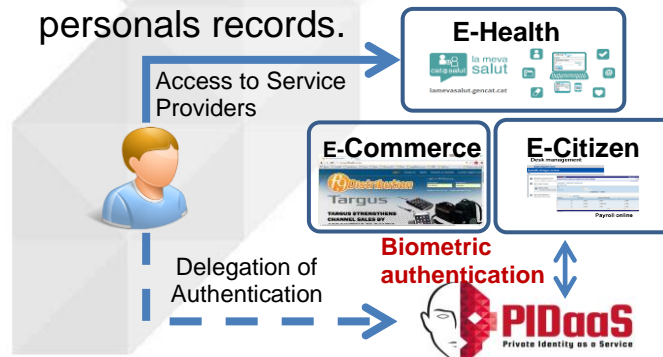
personals records.

E-Health

cat@salut la meva salut

lamevasalut.gencat.cat

Access to Service Providers

E-Commerce

f9 Distribution

Targus

TARGUS STRENGTHENS CHANNEL SALES BY

E-Citizen

Desk management

Payroll online

Biometric authentication

Delegation of Authentication

PIDaaS

Private Identity as a Service